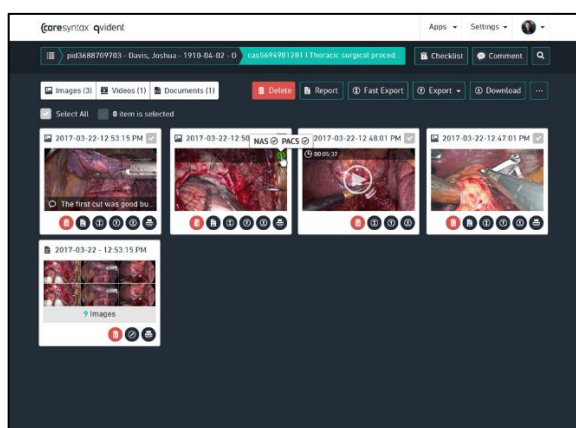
caresyntax qvident

Apps ▾ Settings ▾

pid3688709703 - Davis, Joshua - 1910-04-02 - 0 cas5694981281 | Thoracic surgical proced

Checklist Comment

Images (3) Videos (1) Documents (1)

Delete Report Fast Export Export ▾ Download ...

Select All 0 item is selected

2017-03-22-12:53:15 PM

The first cut was good bu...

2017-03-22-12:50

NAS PACS

2017-03-22-12:48:01 PM

00:05:37

2017-03-22-12:47:01 PM

2017-03-22 - 12:53:15 PM

9 Images